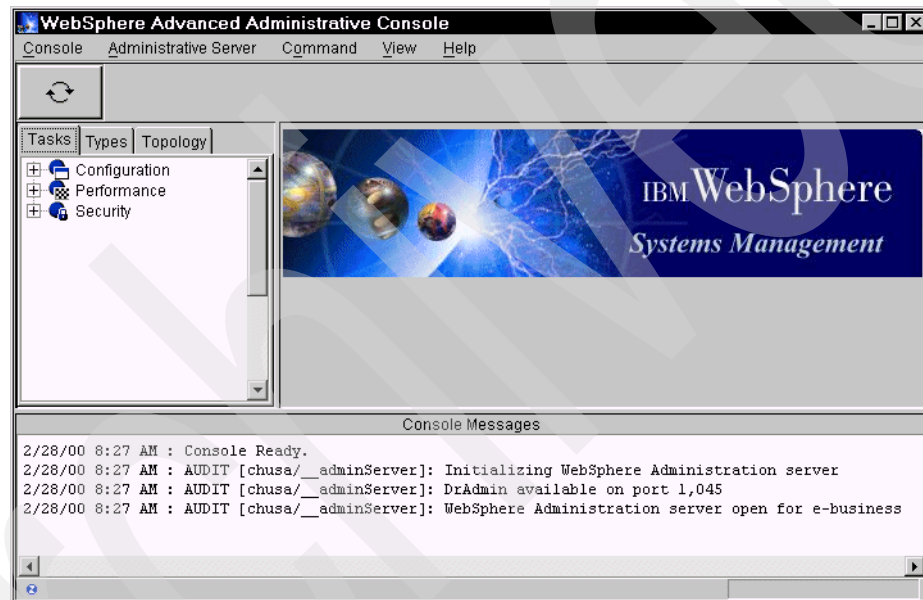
WebSphere Advanced Administrative Console

Console Administrative Server Command View Help

Tasks Types Topology

Configuration
Performance
Security

IBM WebSphere
Systems Management

Console Messages

2/28/00 8:27 AM : Console Ready.
2/28/00 8:27 AM : AUDIT [chusa/__adminServer]: Initializing WebSphere Administration server
2/28/00 8:27 AM : AUDIT [chusa/__adminServer]: DrAdmin available on port 1,045
2/28/00 8:27 AM : AUDIT [chusa/__adminServer]: WebSphere Administration server open for e-business